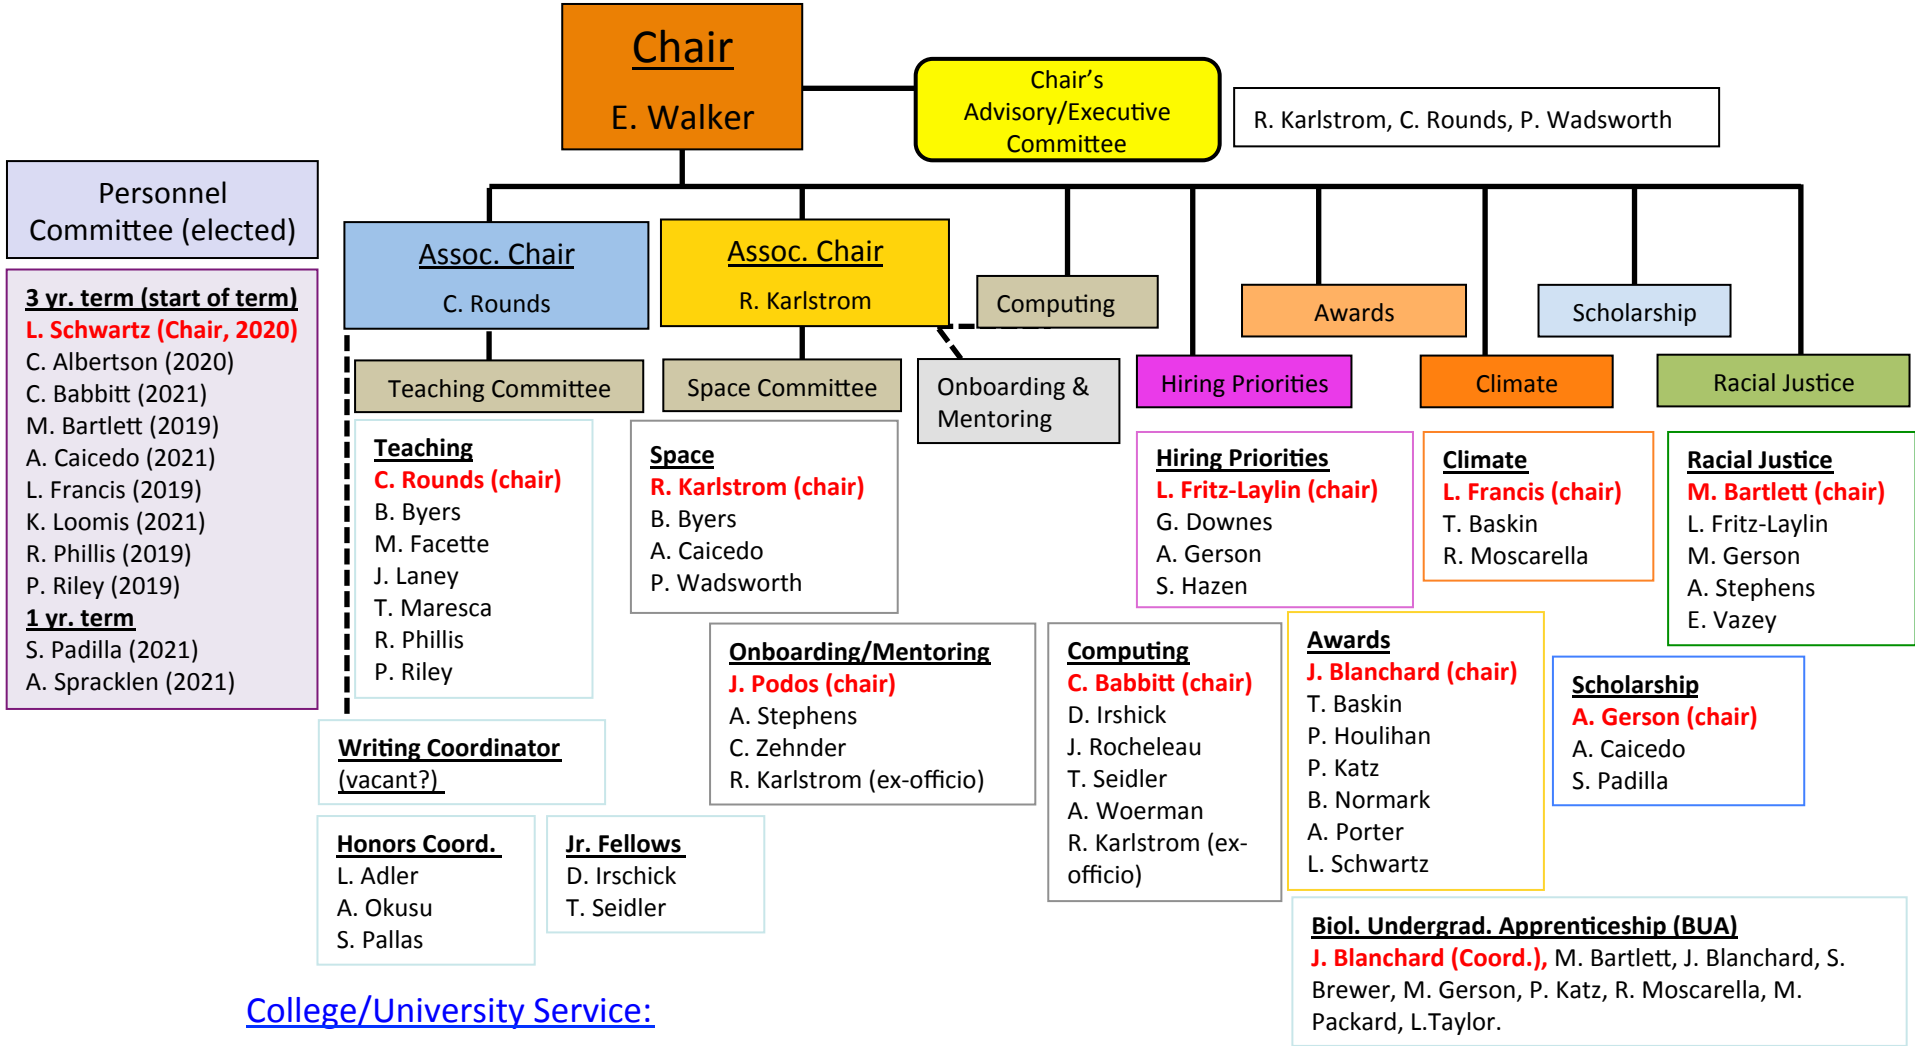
Chair
E. Walker

Chair's Advisory/Executive Committee

R. Karlstrom, C. Rounds, P. Wadsworth

Personnel Committee (elected)

3 yr. term (start of term)
L. Schwartz (Chair, 2020)
C. Albertson (2020)
C. Babbitt (2021)
M. Bartlett (2019)
A. Caicedo (2021)
L. Francis (2019)
K. Loomis (2021)
R. Phillis (2019)
P. Riley (2019)
1 yr. term
S. Padilla (2021)
A. Spracklen (2021)

Assoc. Chair
C. Rounds

Assoc. Chair
R. Karlstrom

Computing

Awards

Scholarship

Teaching Committee

Space Committee

Onboarding & Mentoring

Hiring Priorities

Climate

Racial Justice

Teaching
C. Rounds (chair)
B. Byers
M. Facette
J. Laney
T. Maresca
R. Phillis
P. Riley

Space
R. Karlstrom (chair)
B. Byers
A. Caicedo
P. Wadsworth

Hiring Priorities
L. Fritz-Laylin (chair)
G. Downes
A. Gerson
S. Hazen

Climate
L. Francis (chair)
T. Baskin
R. Moscarella

Racial Justice
M. Bartlett (chair)
L. Fritz-Laylin
M. Gerson
A. Stephens
E. Vazey

Onboarding/Mentoring
J. Podos (chair)
A. Stephens
C. Zehnder
R. Karlstrom (ex-officio)

Computing
C. Babbitt (chair)
D. Irshick
J. Rocheleau
T. Seidler
A. Woerman
R. Karlstrom (ex-officio)

Awards
J. Blanchard (chair)
T. Baskin
P. Houlihan
P. Katz
B. Normark
A. Porter
L. Schwartz

Scholarship
A. Gerson (chair)
A. Caicedo
S. Padilla

Writing Coordinator
(vacant?)

Honors Coord.
L. Adler
A. Okusu
S. Pallas

Jr. Fellows
D. Irschick
T. Seidler

Biol. Undergrad. Apprenticeship (BUA)
J. Blanchard (Coord.), M. Bartlett, J. Blanchard, S. Brewer, M. Gerson, P. Katz, R. Moscarella, M. Packard, L.Taylor.

College/University Service: